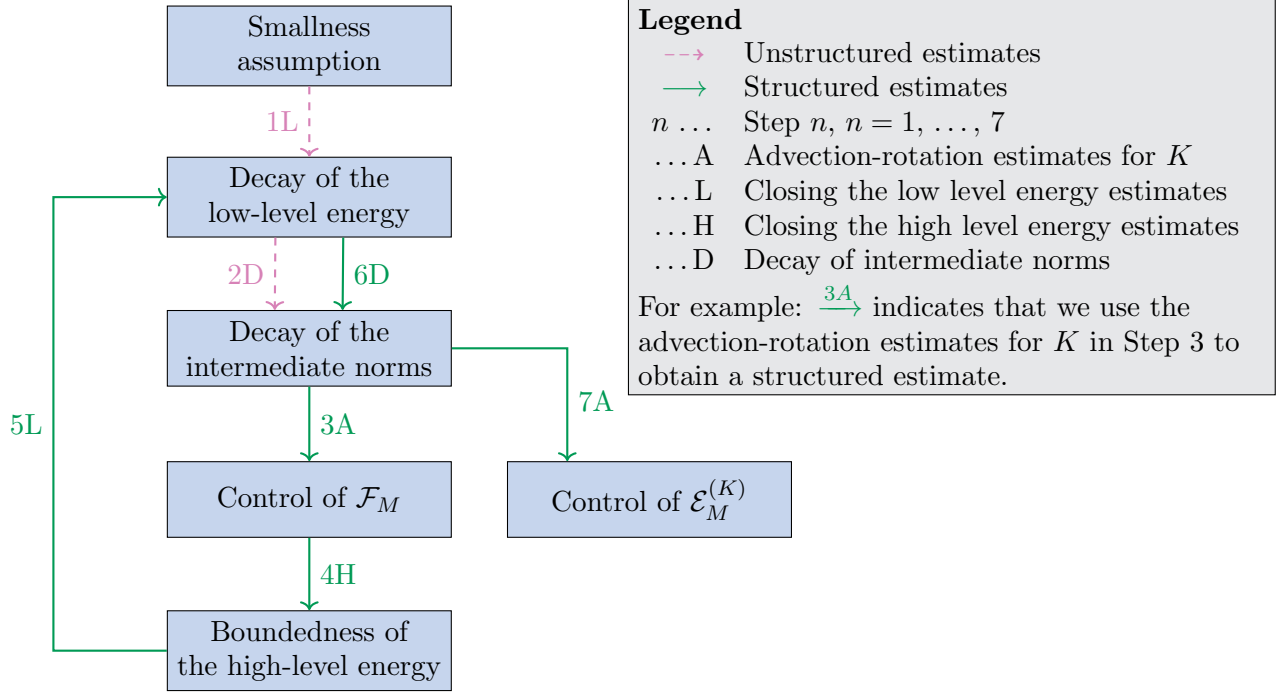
Smallness assumption

1L

Decay of the low-level energy

2D

6D

Decay of the intermediate norms

5L

3A

7A

Control of $\mathcal{F}_M$

Control of $\mathcal{E}_M^{(K)}$

4H

Boundedness of the high-level energy

**Legend**

Unstructured estimates

Structured estimates

$n$ ... Step $n$, $n = 1, \ldots, 7$

... A Advection-rotation estimates for $K$

... L Closing the low level energy estimates

... H Closing the high level energy estimates

... D Decay of intermediate norms

For example: $\xrightarrow{3A}$ indicates that we use the advection-rotation estimates for $K$ in Step 3 to obtain a structured estimate.